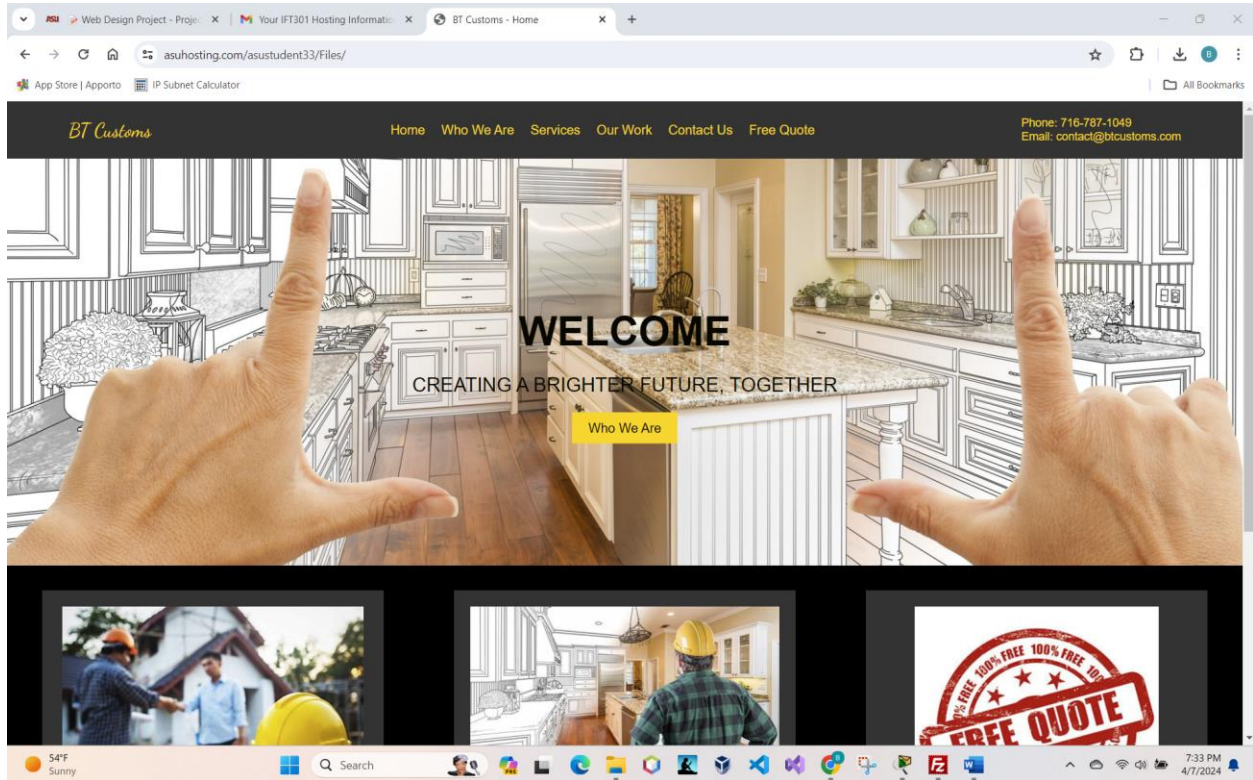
ASU Web Design Project - Proje ×
M Your IFT301 Hosting Informatio ×
BT Customs - Home ×
+

asuhosting.com/asustudent33/Files/

App Store | Apporto
IP Subnet Calculator
All Bookmarks

BT Customs

Home Who We Are Services Our Work Contact Us Free Quote

Phone: 716-787-1049
Email: contact@btcustoms.com

WELCOME

CREATING A BRIGHTER FUTURE, TOGETHER

Who We Are

100% FREE 100% FREE 100% FREE
FREE QUOTE

54°F
Sunny

Search

7:33 PM
4/7/2024